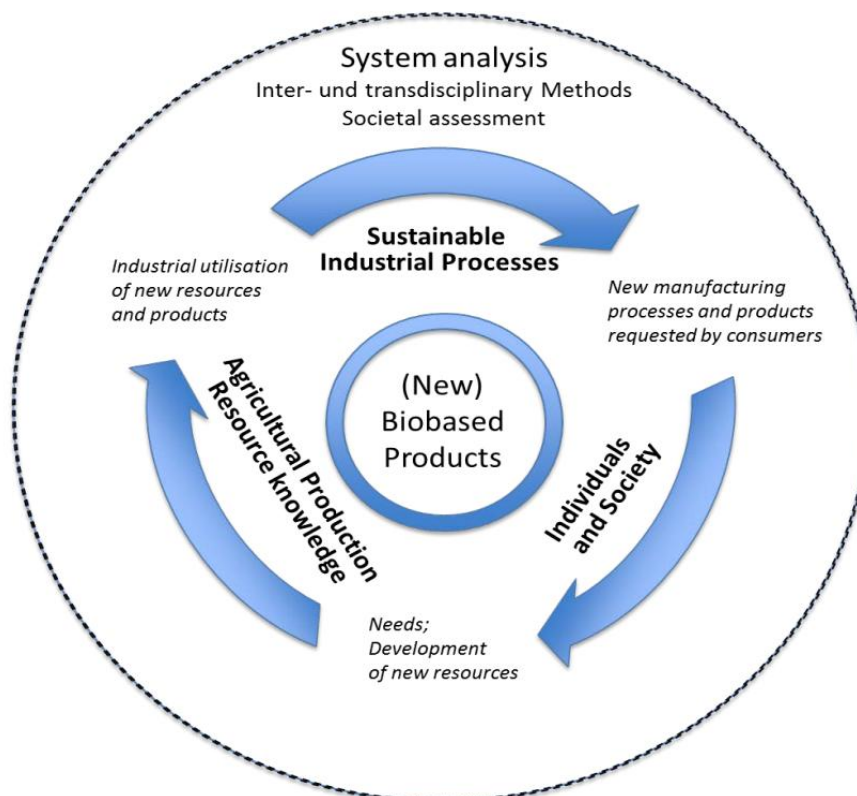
System analysis
Inter- und transdisciplinary Methods
Societal assessment

Sustainable
Industrial Processes

Industrial utilisation of new resources and products

New manufacturing processes and products requested by consumers

Agricultural Production
Resource knowledge

(New)
Biobased
Products

Individuals
and Society

Needs;
Development of new resources